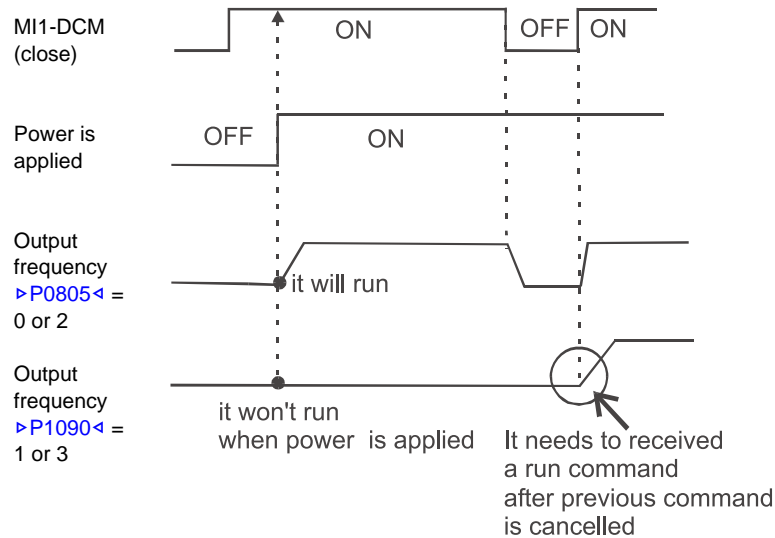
MI1-DCM (close)

ON

OFF

ON

Power is applied

OFF

ON

Output frequency ▹P0805◃ = 0 or 2

it will run

Output frequency ▹P1090◃ = 1 or 3

it won't run when power is applied

It needs to received a run command after previous command is cancelled